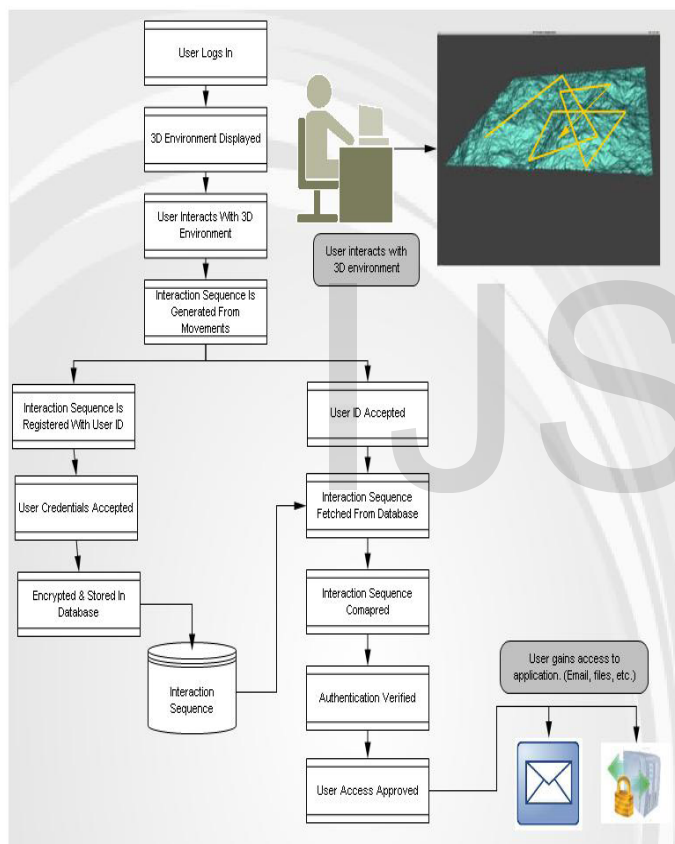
User Logs In

3D Environment Displayed

User Interacts With 3D Environment

Interaction Sequence Is Generated From Movements

User interacts with 3D environment

Interaction Sequence Is Registered With User ID

User Credentials Accepted

Encrypted & Stored In Database

Interaction Sequence

User ID Accepted

Interaction Sequence Fetched From Database

Interaction Sequence Comapred

Authentication Verified

User Access Approved

User gains access to application. (Email, files, etc.)

IJS